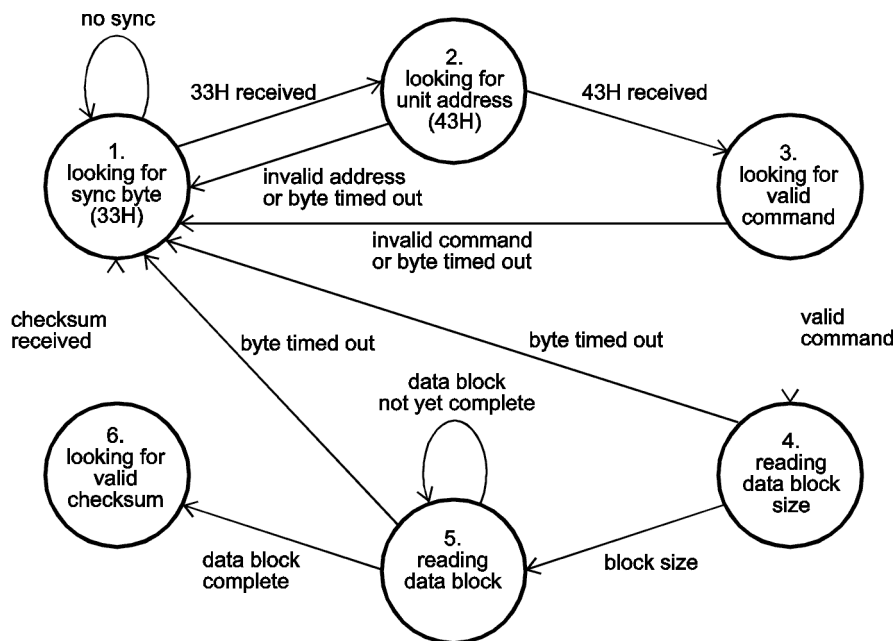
no sync

1.
looking for
sync byte
(33H)

33H received

2.
looking for
unit address
(43H)

43H received

invalid address
or byte timed out

3.
looking for
valid
command

invalid command
or byte timed out

checksum
received

byte timed out

byte timed out

valid
command

data block
not yet complete

6.
looking for
valid
checksum

4.
reading
data block
size

5.
reading
data block

data block
complete

block size